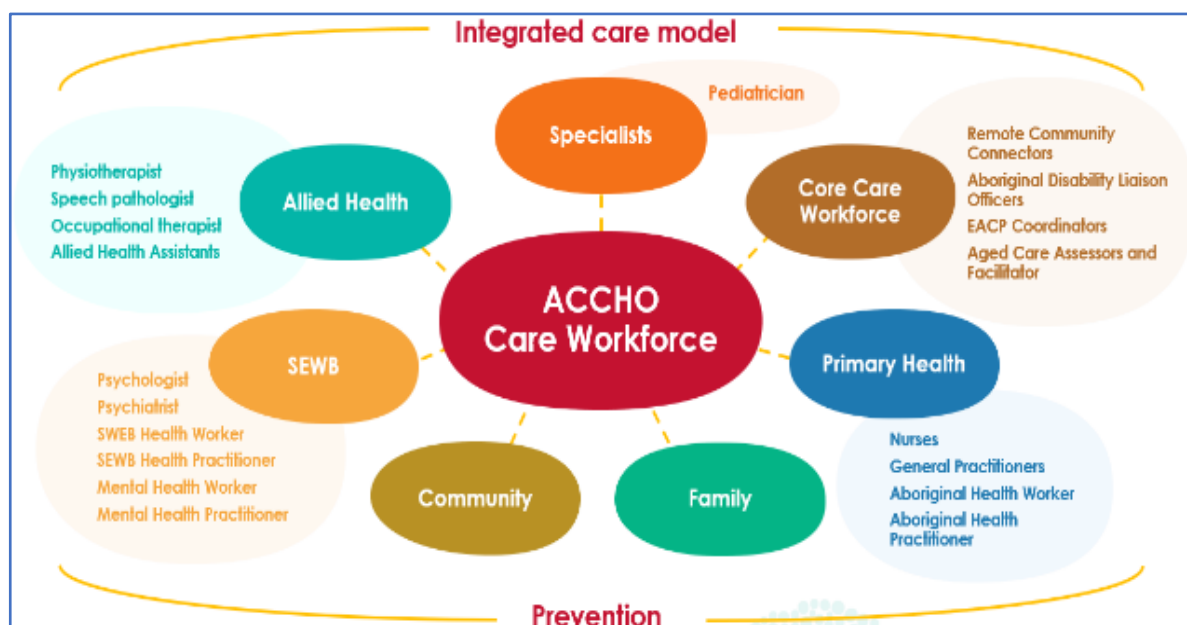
Integrated care model

Pediatrician

Specialists

Physiotherapist
Speech pathologist
Occupational therapist
Allied Health Assistants

Allied Health

Core Care Workforce

Remote Community Connectors
Aboriginal Disability Liaison Officers
EACP Coordinators
Aged Care Assessors and Facilitator

ACCHO Care Workforce

SEWB

Psychologist
Psychiatrist
SWEB Health Worker
SEWB Health Practitioner
Mental Health Worker
Mental Health Practitioner

Primary Health

Nurses
General Practitioners
Aboriginal Health Worker
Aboriginal Health Practitioner

Community

Family

Prevention